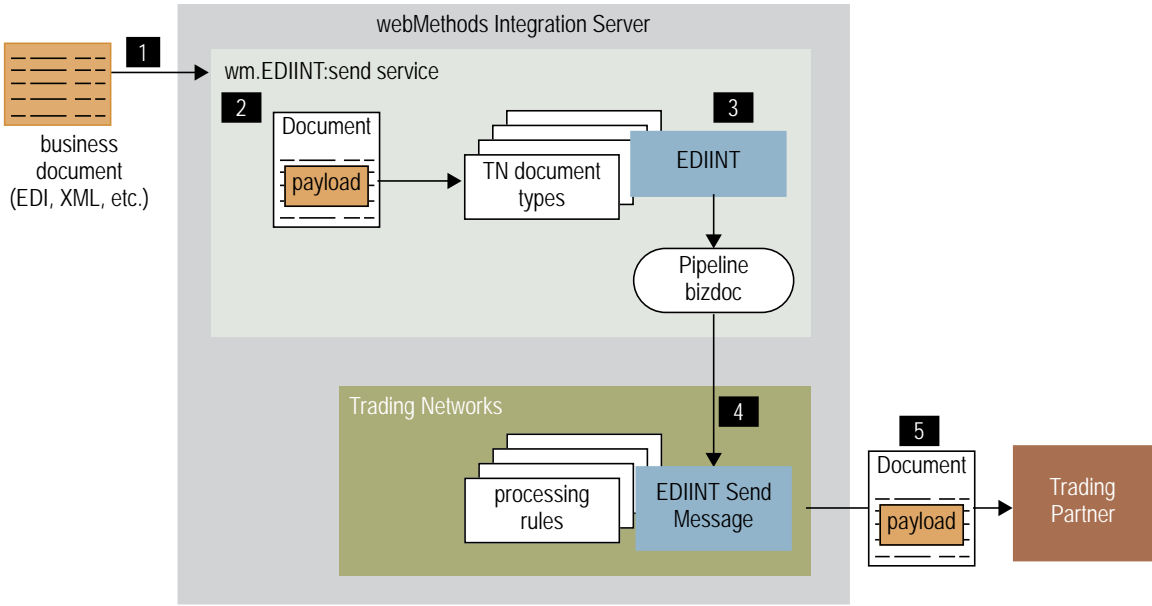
webMethods Integration Server

1

business document (EDI, XML, etc.)

wm.EDIINT:send service

2

Document

payload

TN document types

3

EDIINT

Pipeline bizdoc

Trading Networks

4

processing rules

EDIINT Send Message

5

Document

payload

Trading Partner